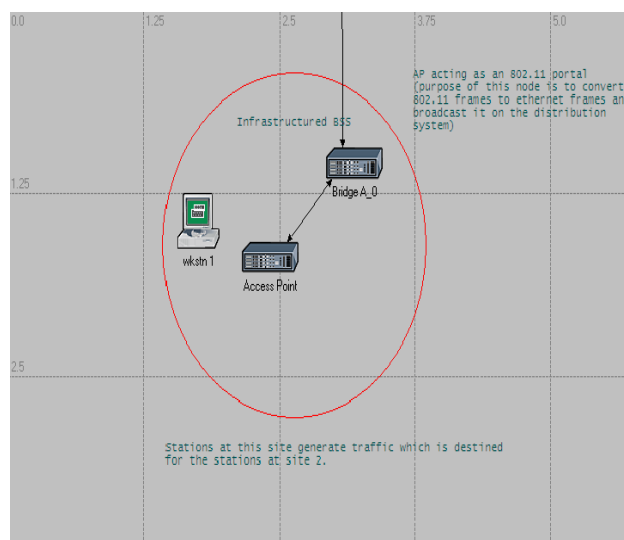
0.0
1.25
2.5
3.75
5.0

AP acting as an 802.11 portal (purpose of this node is to convert 802.11 frames to ethernet frames an broadcast it on the distribution system)

Infrastructured BSS

1.25

Bridge A_0

wkstn 1

Access Point

2.5

Stations at this site generate traffic which is destined for the stations at site 2.